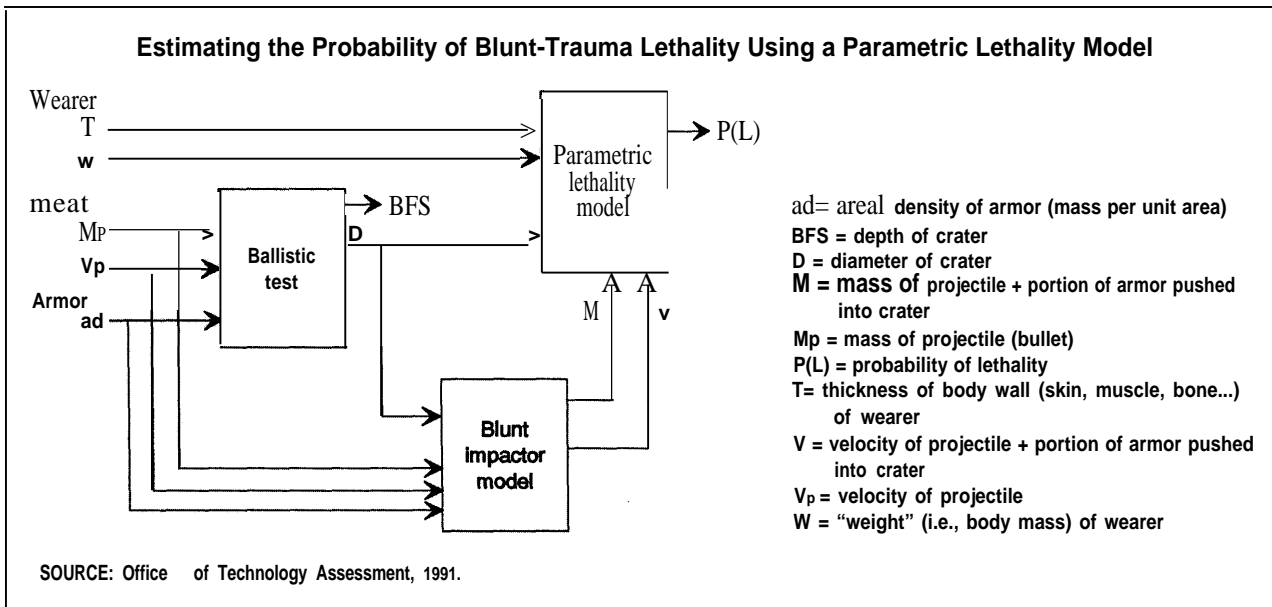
Estimating the Probability of Blunt-Trauma Lethality Using a Parametric Lethality Model

Wearer
T
w

meat
MP
Vp
Armor
ad

Ballistic test

BFS
D

Parametric lethality model

P(L)

A A
M v

Blunt impactor model

ad= areal density of armor (mass per unit area)
BFS = depth of crater
D = diameter of crater
M = mass of projectile + portion of armor pushed into crater
Mp = mass of projectile (bullet)
P(L) = probability of lethality
T= thickness of body wall (skin, muscle, bone...) of wearer
V = velocity of projectile + portion of armor pushed into crater
Vp = velocity of projectile
W = "weight" (i.e., body mass) of wearer

SOURCE: Office of Technology Assessment, 1991.